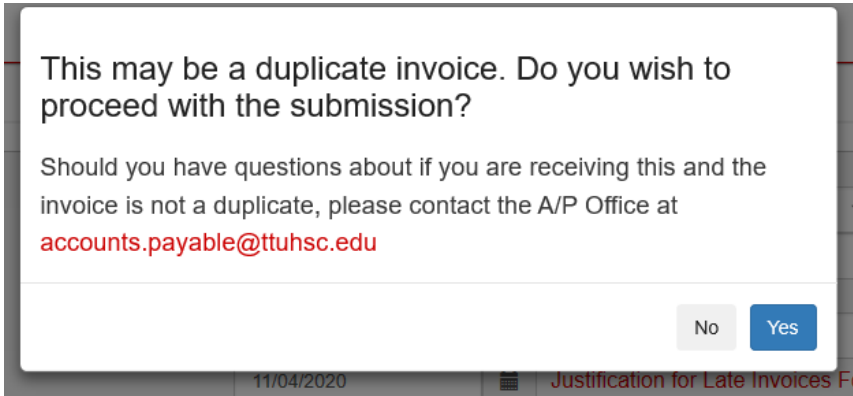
This may be a duplicate invoice. Do you wish to proceed with the submission?

Should you have questions about if you are receiving this and the invoice is not a duplicate, please contact the A/P Office at accounts.payable@ttuhsc.edu

No Yes

11/04/2020

Justification for Late Invoices F